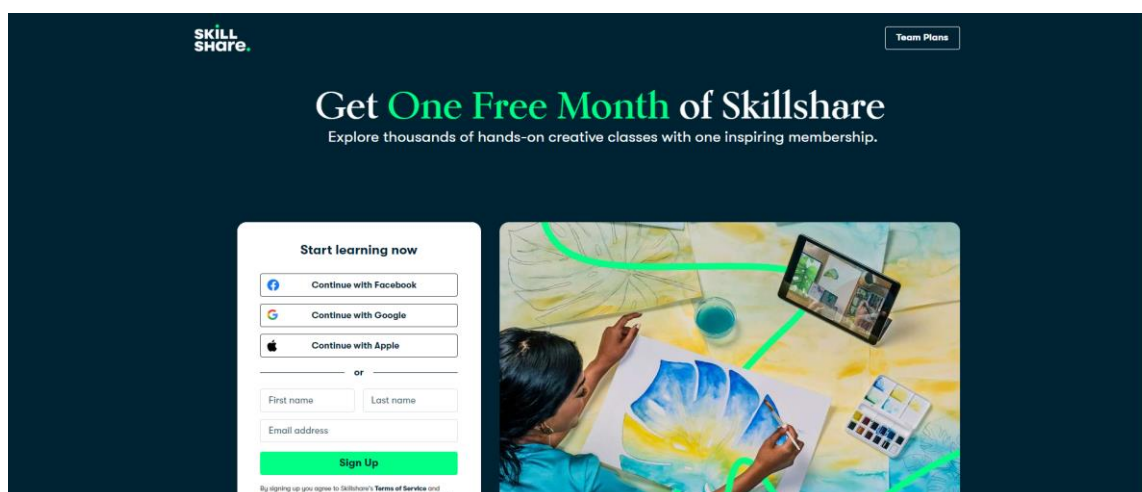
SKILL share.

Team Plans

Get One Free Month of Skillshare

Explore thousands of hands-on creative classes with one inspiring membership.

Start learning now

Continue with Facebook

Continue with Google

Continue with Apple

or

First name

Last name

Email address

Sign Up

By signing up you agree to Skillshare's Terms of Service and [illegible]